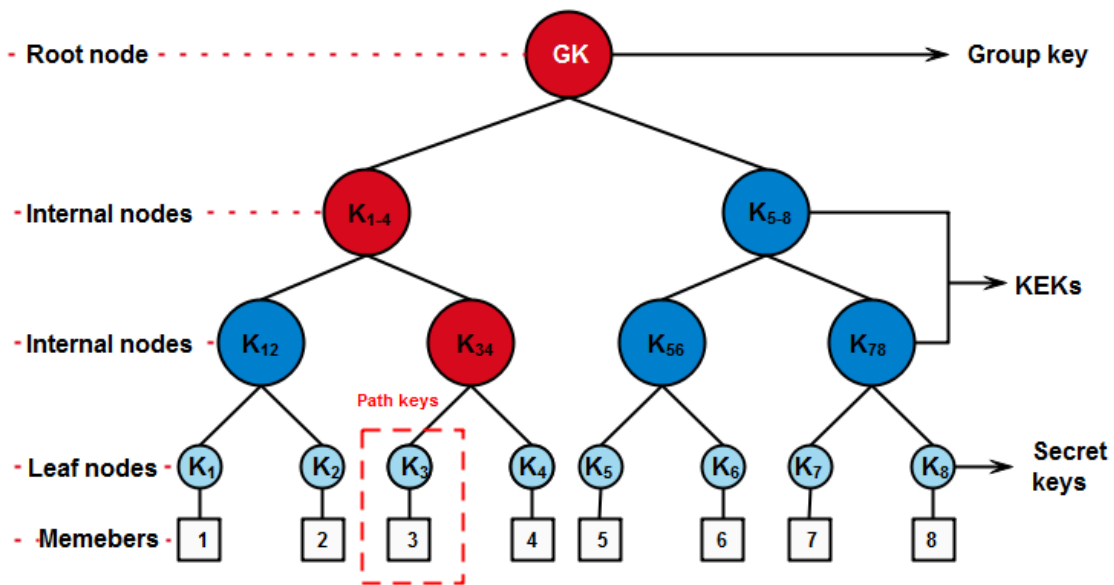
Root node

GK

Group key

Internal nodes

$K_{1-4}$

$K_{5-8}$

KEKs

Internal nodes

$K_{12}$

$K_{34}$

$K_{56}$

$K_{78}$

Path keys

Leaf nodes

$K_1$

$K_2$

$K_3$

$K_4$

$K_5$

$K_6$

$K_7$

$K_8$

Secret keys

Memebers

1

2

3

4

5

6

7

8